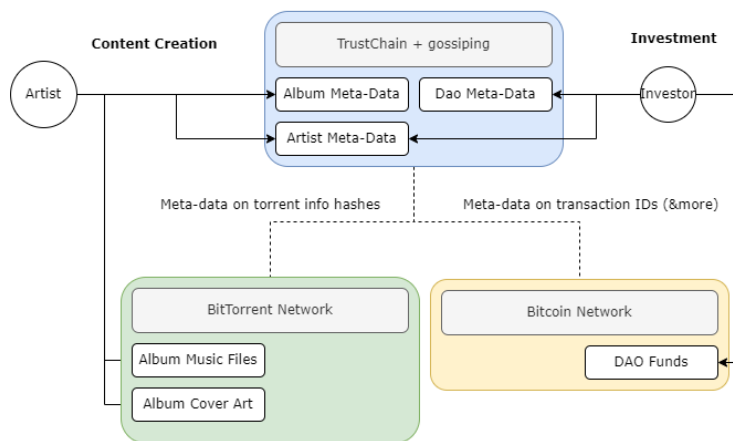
Content Creation

Investment

TrustChain + gossiping

Artist

Album Meta-Data

Dao Meta-Data

Investor

Artist Meta-Data

Meta-data on torrent info hashes

Meta-data on transaction IDs (&more)

BitTorrent Network

Album Music Files

Album Cover Art

Bitcoin Network

DAO Funds